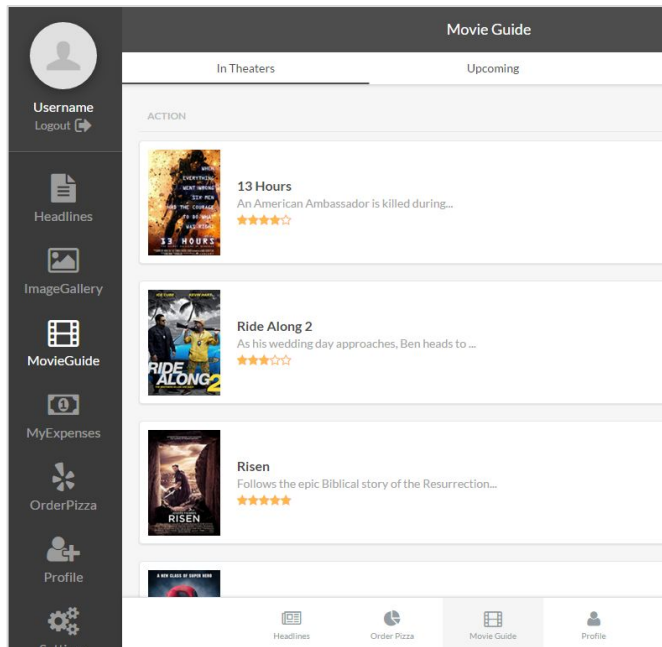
Username
Logout

Headlines

ImageGallery

MovieGuide

MyExpenses

OrderPizza

Profile

Movie Guide

In Theaters
Upcoming

ACTION

WHEN EVERYTHING WENT WRONG SIX MEN HAD THE COURAGE TO DO WHAT WAS RIGHT
13 HOURS
13 Hours
An American Ambassador is killed during...

RIDE ALONG 2
Ride Along 2
As his wedding day approaches, Ben heads to ...

RISEN
Risen
Follows the epic Biblical story of the Resurrection...

Headlines
Order Pizza
Movie Guide
Profile